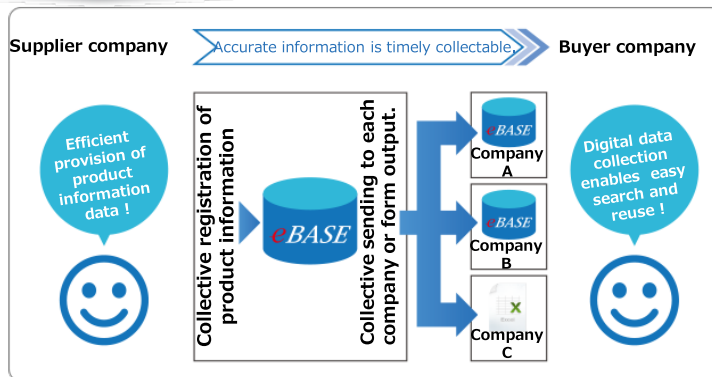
Supplier company

Accurate information is timely collectable.

Buyer company

Efficient provision of product information data !

Collective registration of product information

eBASE

Collective sending to each company or form output.

eBASE
Company A

eBASE
Company B

Company C

Digital data collection enables easy search and reuse !